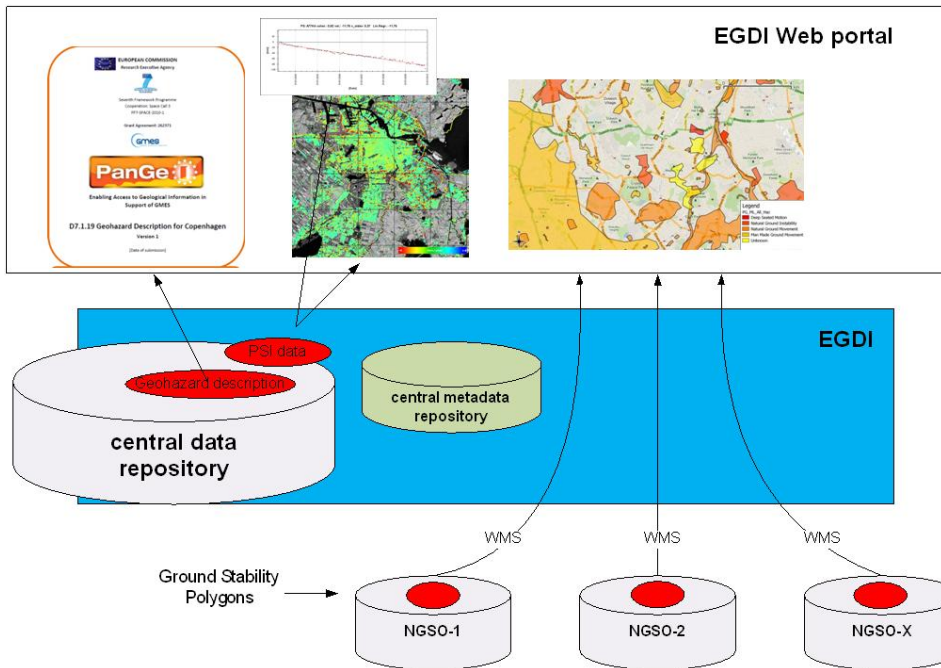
EGDI Web portal

EUROPEAN COMMISSION
Research Executive Agency

Seventh Framework Programme
Cooperation: Space Call 3
FP7-SPACE-2010-1

Grant Agreement: 262371

GMES

PanGeo

Enabling Access to Geological Information in Support of GMES

D7.1.19 Geohazard Description for Copenhagen
Version 1

[Date of submission]

Legend
Deep Seated Motion
Natural Ground Instability
Natural Ground Movement
Man Made Ground Movement
Unknown

EGDI

PSI data

Geohazard description

central data repository

central metadata repository

WMS

WMS

WMS

Ground Stability Polygons

NGSO-1

NGSO-2

NGSO-X